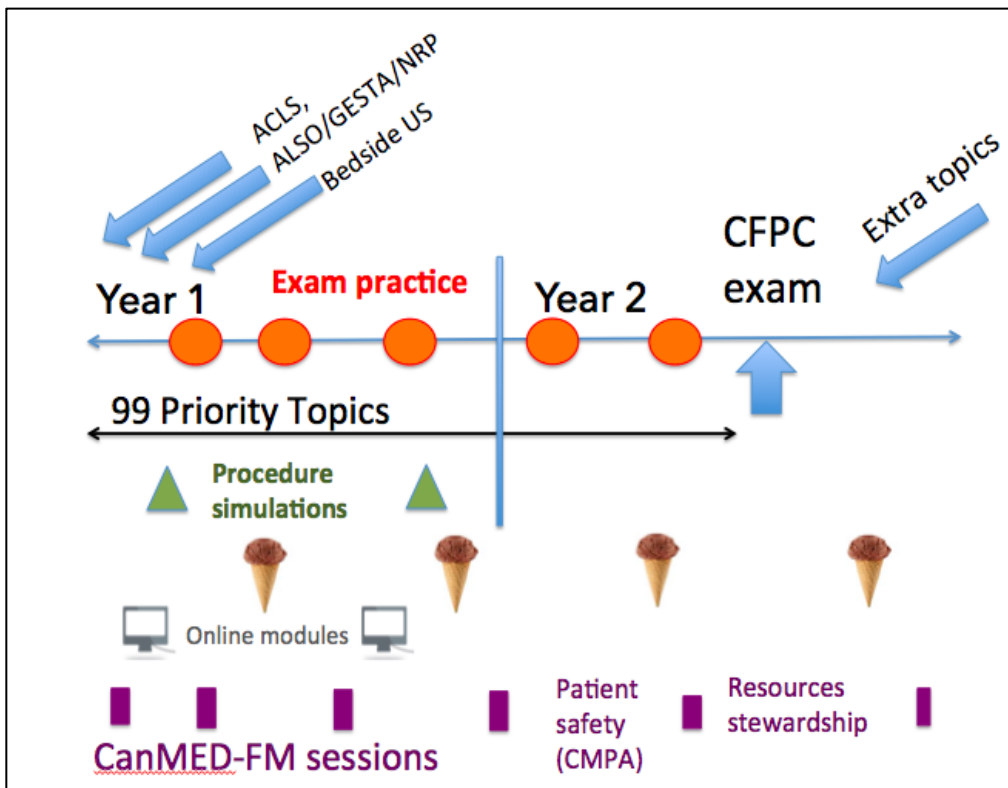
ACLS,
ALSO/GESTA/NRP
Bedside US

Extra topics

CFPC exam

Year 1

Exam practice

Year 2

99 Priority Topics

Procedure simulations

Online modules

Patient safety (CMPA)

Resources stewardship

CanMED-FM sessions